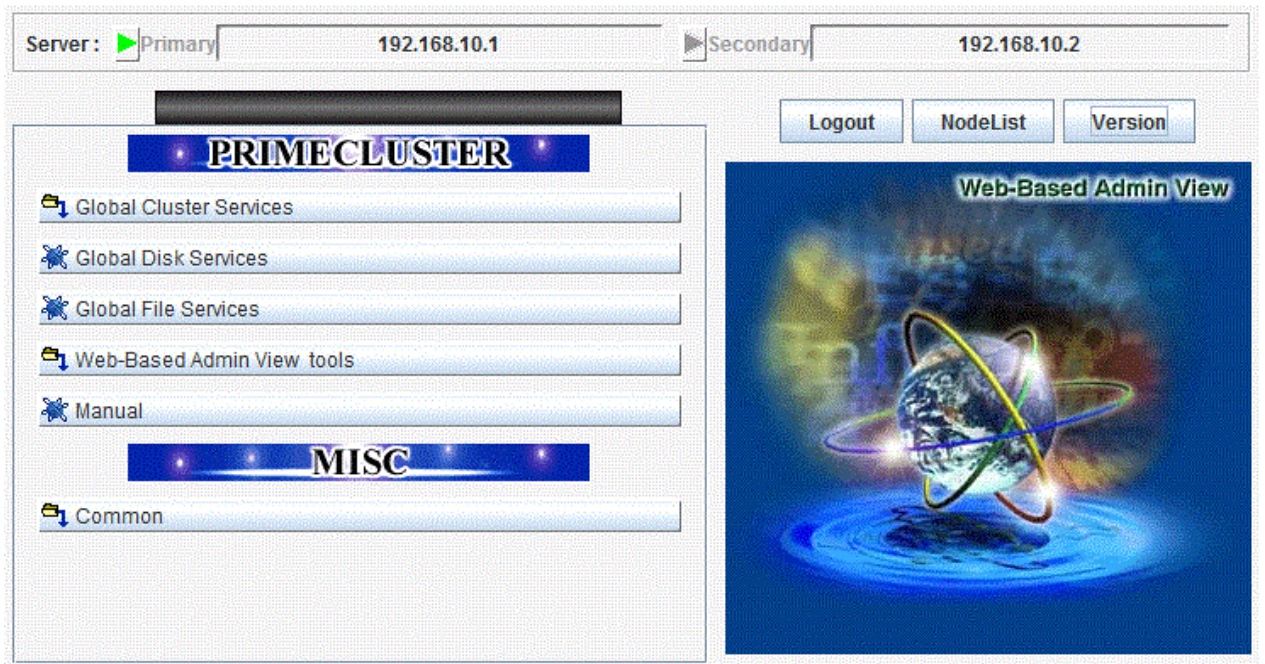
Server : Primary 192.168.10.1 Secondary 192.168.10.2

PRIMECLUSTER

Global Cluster Services

Global Disk Services

Global File Services

Web-Based Admin View tools

Manual

MISC

Common

Logout NodeList Version

Web-Based Admin View